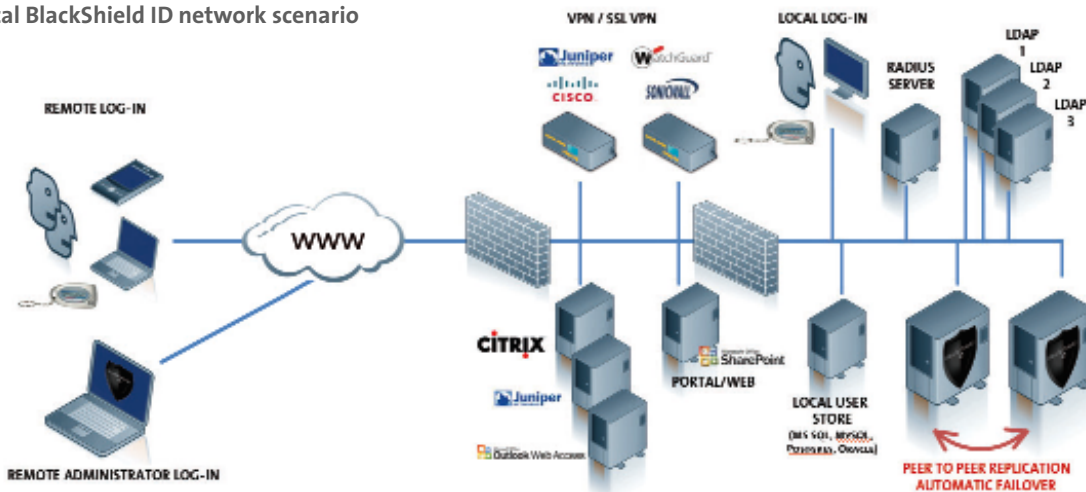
al BlackShield ID network scenario

VPN / SSL VPN

Juniper

WatchGuard

CISCO

SONICWALL

LOCAL LOG-IN

RADIUS SERVER

LDAP 1

LDAP 2

LDAP 3

REMOTE LOG-IN

WWW

CITRIX

Juniper

Outlook Web Access

SharePoint

PORTAL/WEB

LOCAL USER STORE (MS SQL, MYSQL, Postgresql, Oracle)

PEER TO PEER REPLICATION AUTOMATIC FAILOVER

REMOTE ADMINISTRATOR LOG-IN